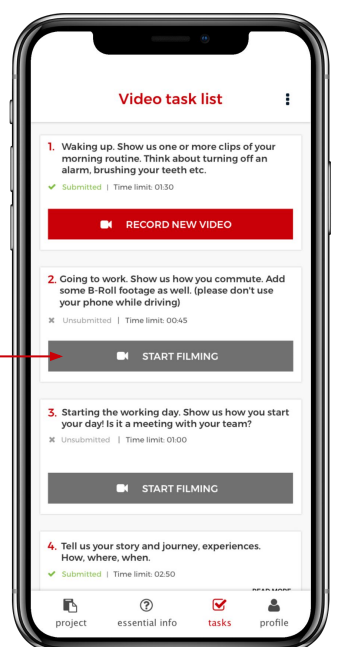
Video task list

1. Waking up. Show us one or more clips of your morning routine. Think about turning off an alarm, brushing your teeth etc.

✔ Submitted | Time limit: 01:30

RECORD NEW VIDEO

2. Going to work. Show us how you commute. Add some B-Roll footage as well. (please don't use your phone while driving)

✖ Unsubmitted | Time limit: 00:45

START FILMING

3. Starting the working day. Show us how you start your day! Is it a meeting with your team?

✖ Unsubmitted | Time limit: 01:00

START FILMING

4. Tell us your story and journey, experiences. How, where, when.

✔ Submitted | Time limit: 02:50

READ MORE

project
essential info
tasks
profile